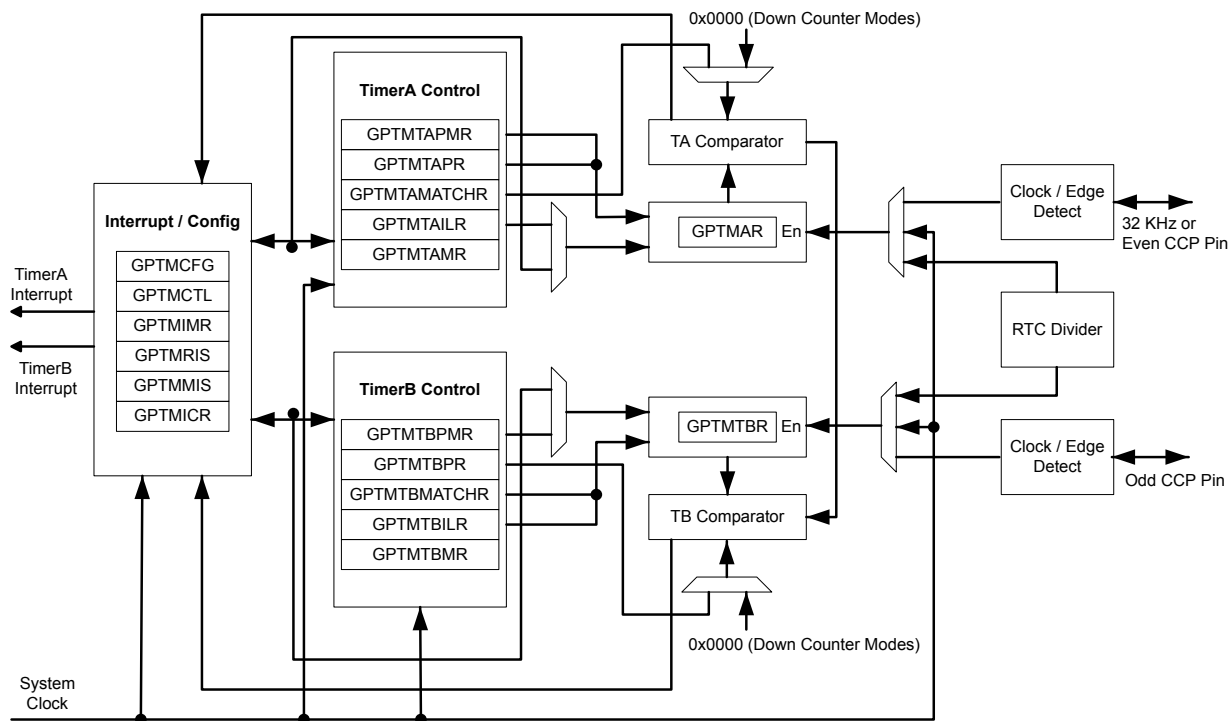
0x0000 (Down Counter Modes)

TimerA Control

GPTMTAPMR
GPTMTAPR
GPTMTAMATCHR
GPTMTAILR
GPTMTAMR

TA Comparator

GPTMAR En

Clock / Edge Detect

32 KHz or Even CCP Pin

Interrupt / Config

GPTMCFG
GPTMCTL
GPTMIMR
GPTMRIS
GPTMMIS
GPTMICR

TimerA Interrupt

TimerB Interrupt

RTC Divider

TimerB Control

GPTMTBPMR
GPTMTBPR
GPTMTBMATCHR
GPTMTBILR
GPTMTBMR

GPTMTBR En

Clock / Edge Detect

Odd CCP Pin

TB Comparator

0x0000 (Down Counter Modes)

System Clock